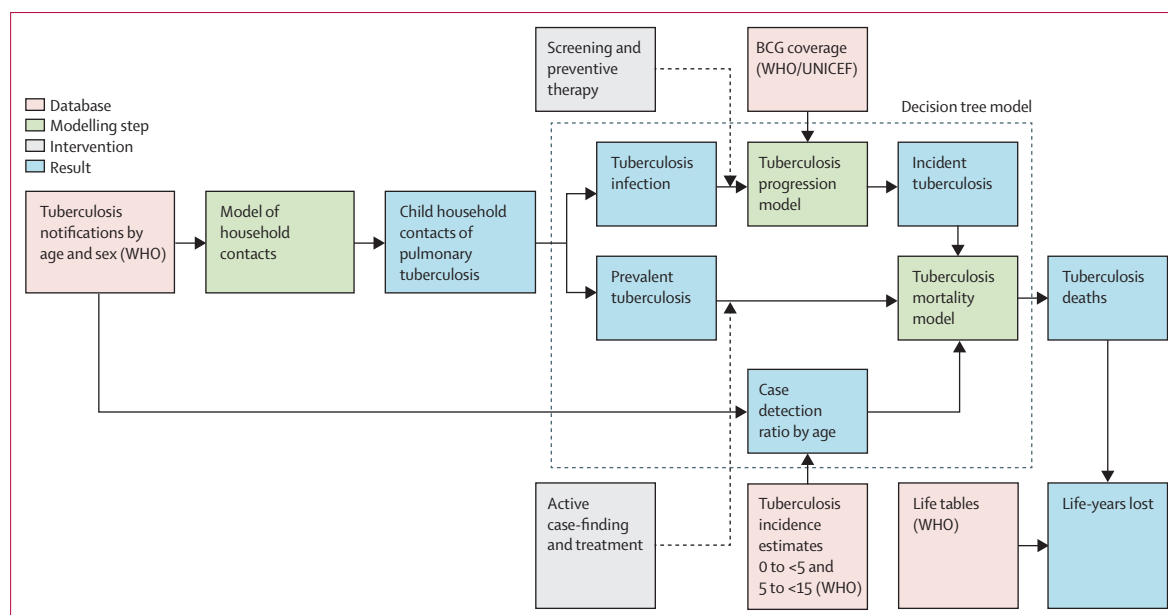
Database
Modelling step
Intervention
Result

Screening and preventive therapy

BCG coverage (WHO/UNICEF)

Decision tree model

Tuberculosis notifications by age and sex (WHO)

Model of household contacts

Child household contacts of pulmonary tuberculosis

Tuberculosis infection

Tuberculosis progression model

Incident tuberculosis

Prevalent tuberculosis

Tuberculosis mortality model

Tuberculosis deaths

Case detection ratio by age

Active case-finding and treatment

Tuberculosis incidence estimates 0 to <5 and 5 to <15 (WHO)

Life tables (WHO)

Life-years lost